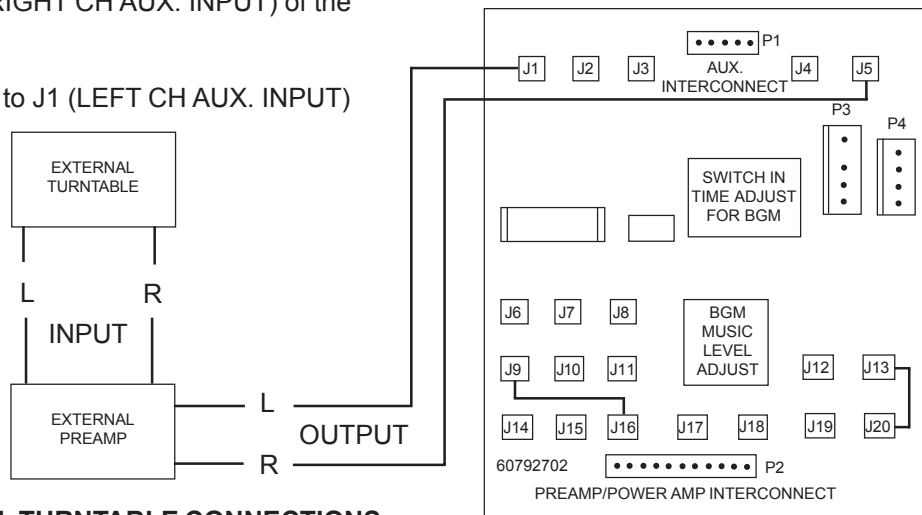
RIGHT CH AUX. INPUT) of the

to J1 (LEFT CH AUX. INPUT)

EXTERNAL TURNTABLE

L R

INPUT

EXTERNAL PREAMP

L

OUTPUT

R

P1

J1 J2 J3 AUX. INTERCONNECT J4 J5

P3 P4

SWITCH IN TIME ADJUST FOR BGM

J6 J7 J8

BGM MUSIC LEVEL ADJUST

J9 J10 J11 J12 J13

J14 J15 J16 J17 J18 J19 J20

60792702 P2

PREAMP/POWER AMP INTERCONNECT

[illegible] TURNTABLE CONNECTIONS